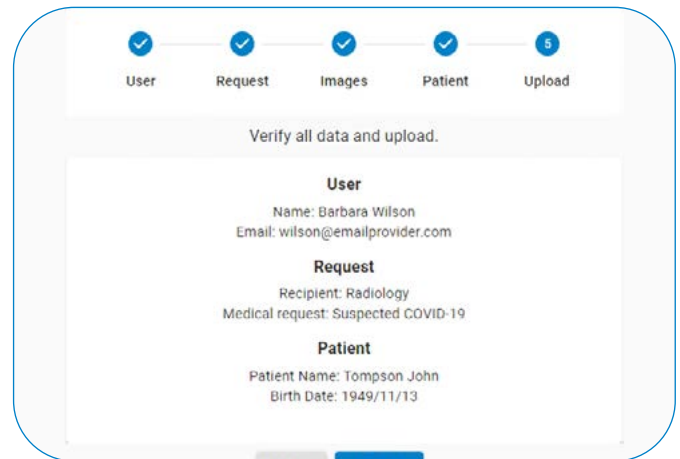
User Request Images Patient 5 Upload

Verify all data and upload.

User

Name: Barbara Wilson
Email: wilson@emailprovider.com

Request

Recipient: Radiology
Medical request: Suspected COVID-19

Patient

Patient Name: Tompson John
Birth Date: 1949/11/13